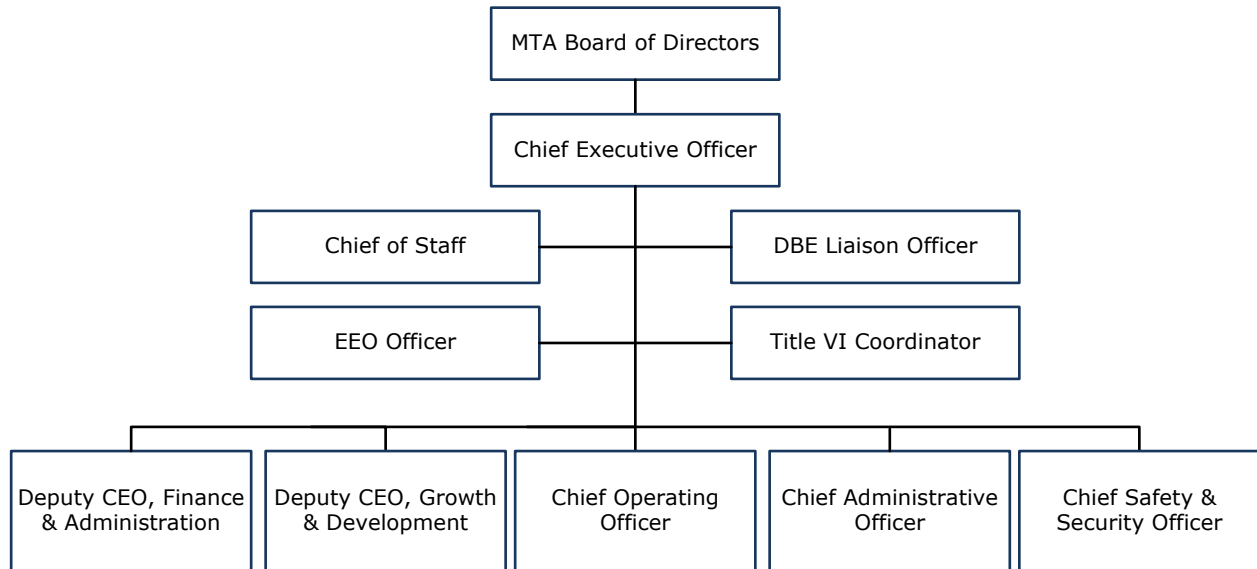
MTA Board of Directors

Chief Executive Officer

Chief of Staff

DBE Liaison Officer

EEO Officer

Title VI Coordinator

Deputy CEO, Finance & Administration

Deputy CEO, Growth & Development

Chief Operating Officer

Chief Administrative Officer

Chief Safety & Security Officer